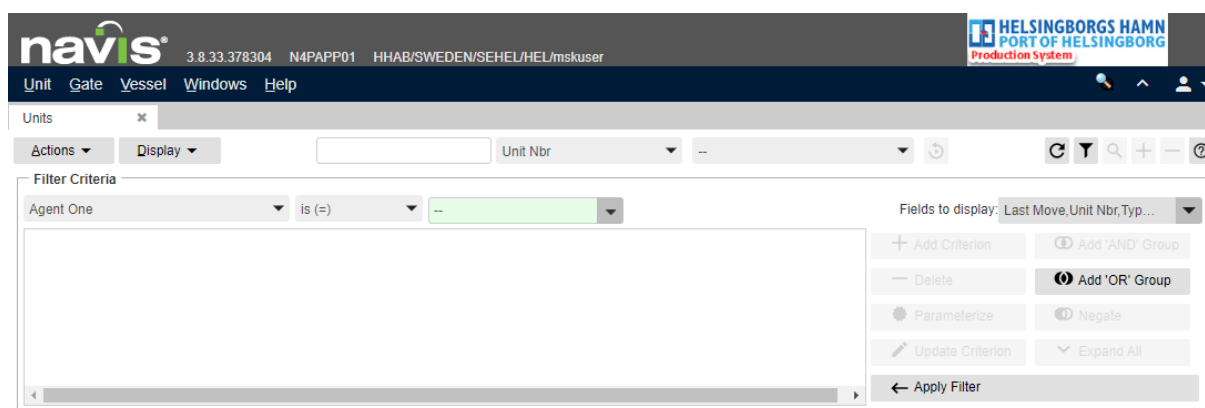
navis 3.8.33.378304 N4PAPP01 HHAB/SWEDEN/SEHEL/HEL/mskuser

HELSINGBORGS HAMN
PORT OF HELSINGBORG
Production System

Unit Gate Vessel Windows Help

Units ✖

Actions ▾ Display ▾

Unit Nbr --

Filter Criteria

Agent One is (=) --

Fields to display: Last Move,Unit Nbr,Typ...

+ Add Criterion
Add 'AND' Group
— Delete
Add 'OR' Group
Parameterize
Negate
Update Criterion
Expand All
← Apply Filter